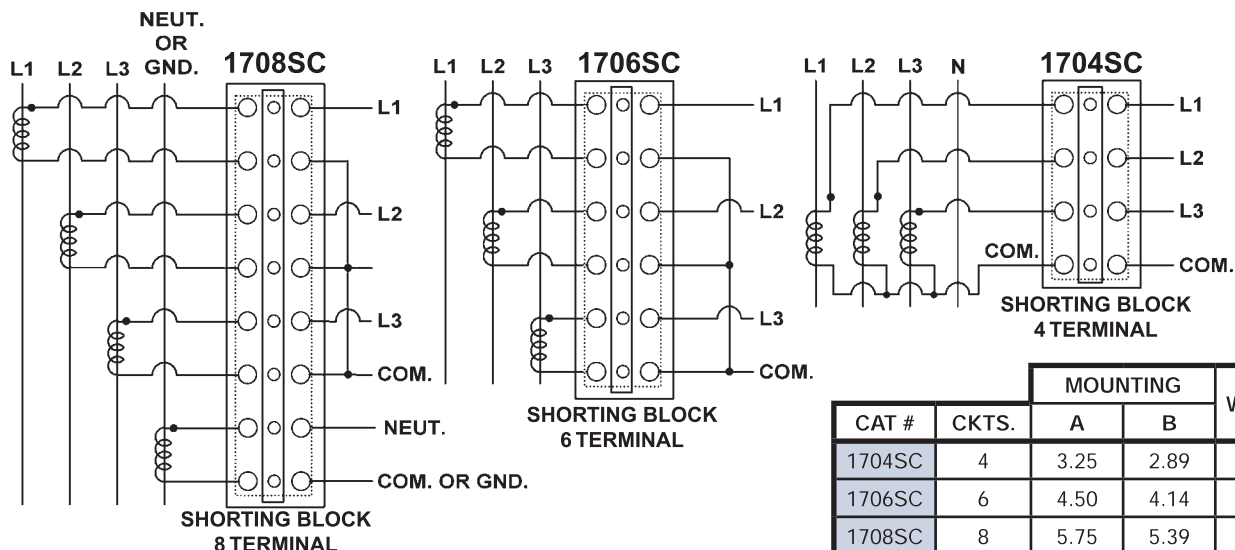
NEUT. OR GND.

L1 L2 L3 GND.

1708SC

L1

L2

L3

COM.

NEUT.

COM. OR GND.

SHORTING BLOCK 8 TERMINAL

L1 L2 L3

1706SC

L1

L2

L3

COM.

SHORTING BLOCK 6 TERMINAL

L1 L2 L3 N

1704SC

L1

L2

L3

COM.

COM.

SHORTING BLOCK 4 TERMINAL

| CAT # | CKTS. | MOUNTING A | MOUNTING B | W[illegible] |
|---|---|---|---|---|
| 1704SC | 4 | 3.25 | 2.89 | |
| 1706SC | 6 | 4.50 | 4.14 | |
| 1708SC | 8 | 5.75 | 5.39 | |